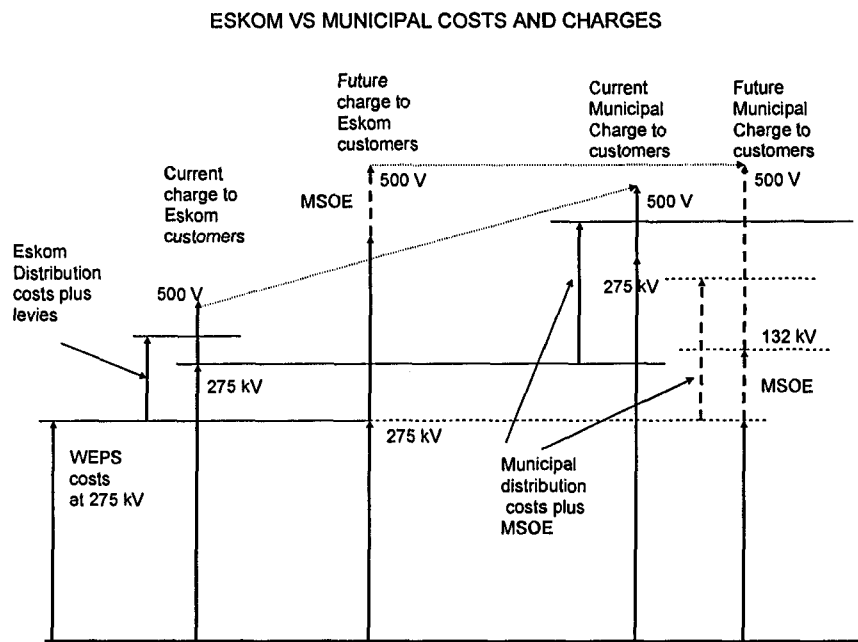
ESKOM VS MUNICIPAL COSTS AND CHARGES

Future charge to Eskom customers

Current Municipal Charge to customers

Future Municipal Charge to customers

500 V

MSOE

500 V

500 V

Current charge to Eskom customers

Eskom Distribution costs plus levies

500 V

275 kV

132 kV

275 kV

MSOE

275 kV

WEPS costs at 275 kV

Municipal distribution costs plus MSOE